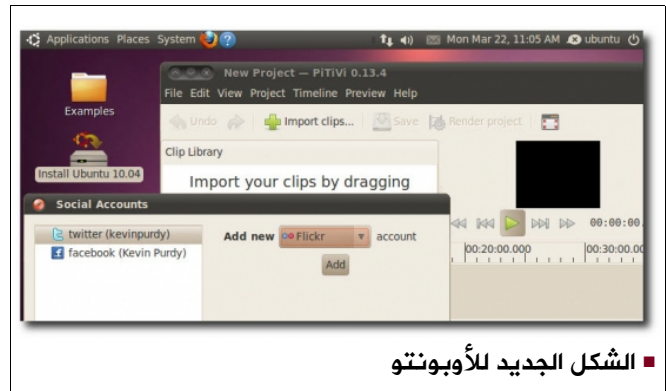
Applications Places System

Mon Mar 22, 11:05 AM ubuntu

Examples

Install Ubuntu 10.04

New Project — PiTiVi 0.13.4

File Edit View Project Timeline Preview Help

Undo Import clips... Save Render project

Clip Library

Import your clips by dragging

00:00:00

00:20:00.000 00:30:00.00

Social Accounts

twitter (kevinpurdy)

facebook (Kevin Purdy)

Add new Flickr account

Add

الشكل الجديد للأوبونتو